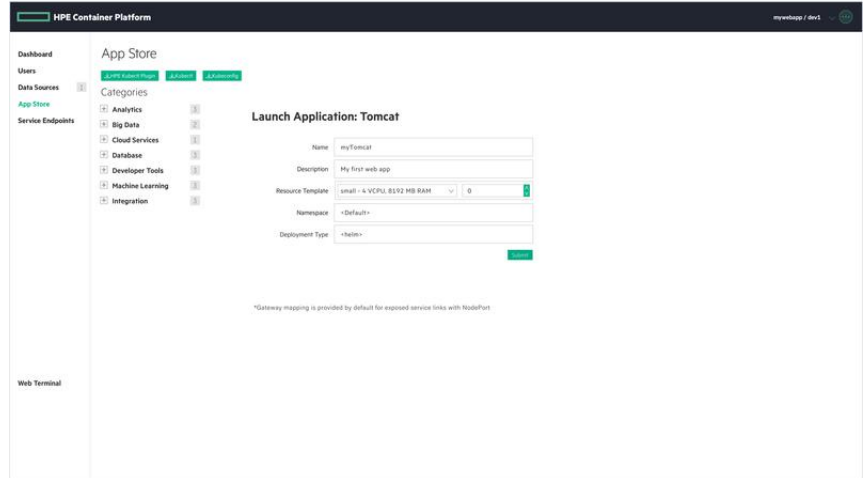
HPE Container Platform

mywebapp / dev1

Dashboard
Users
Data Sources 1
App Store
Service Endpoints

Web Terminal

App Store

HPE Kubectl Plugin  Kubectl  Kubeconfig

Categories

Analytics 1
Big Data 2
Cloud Services 1
Database 1
Developer Tools 1
Machine Learning 1
Integration 1

Launch Application: Tomcat

| | |
|---|---|
| Name | myTomcat |
| Description | My first web app |
| Resource Template | small - 4 VCPU, 8192 MB RAM  0 |
| Namespace | <Default> |
| Deployment Type | <helm> |

Submit

*Gateway mapping is provided by default for exposed service links with NodePort